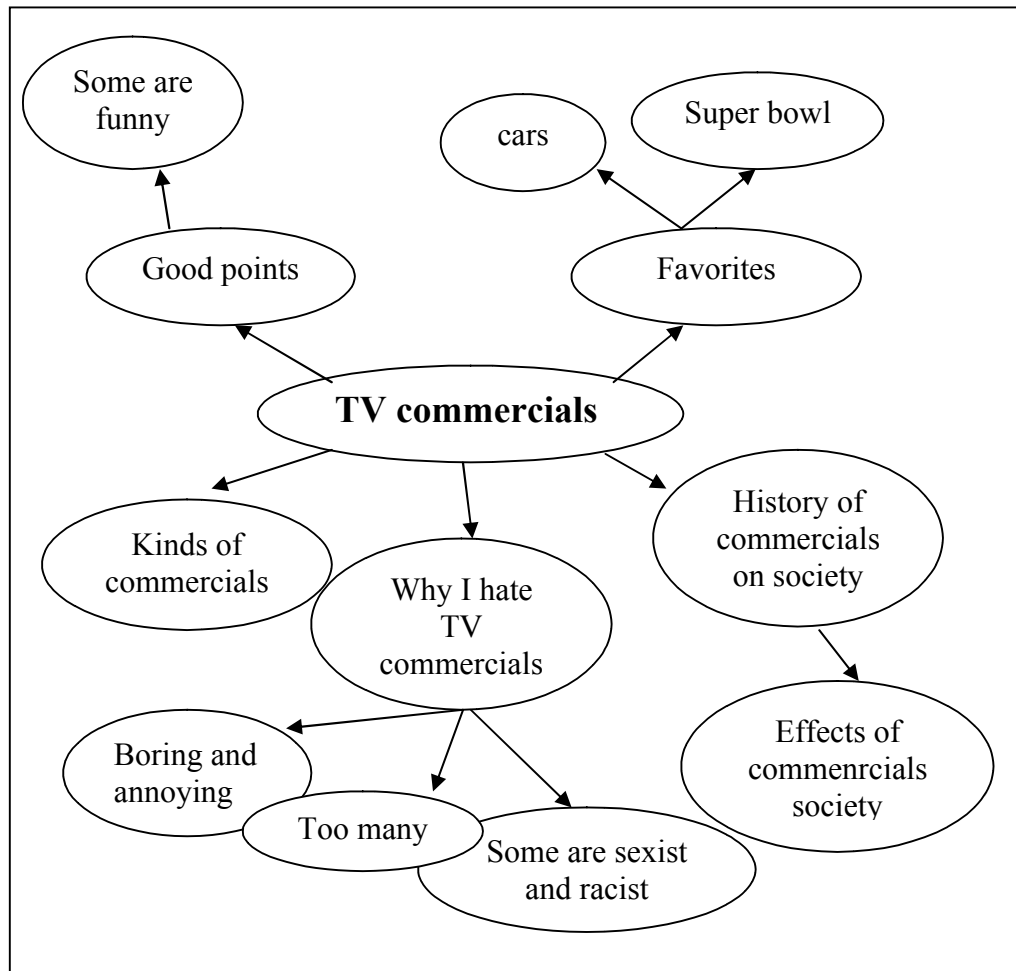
Some are funny

cars

Super bowl

Good points

Favorites

**TV commercials**

Kinds of commercials

Why I hate TV commercials

History of commercials on society

Boring and annoying

Too many

Some are sexist and racist

Effects of commenrcials society